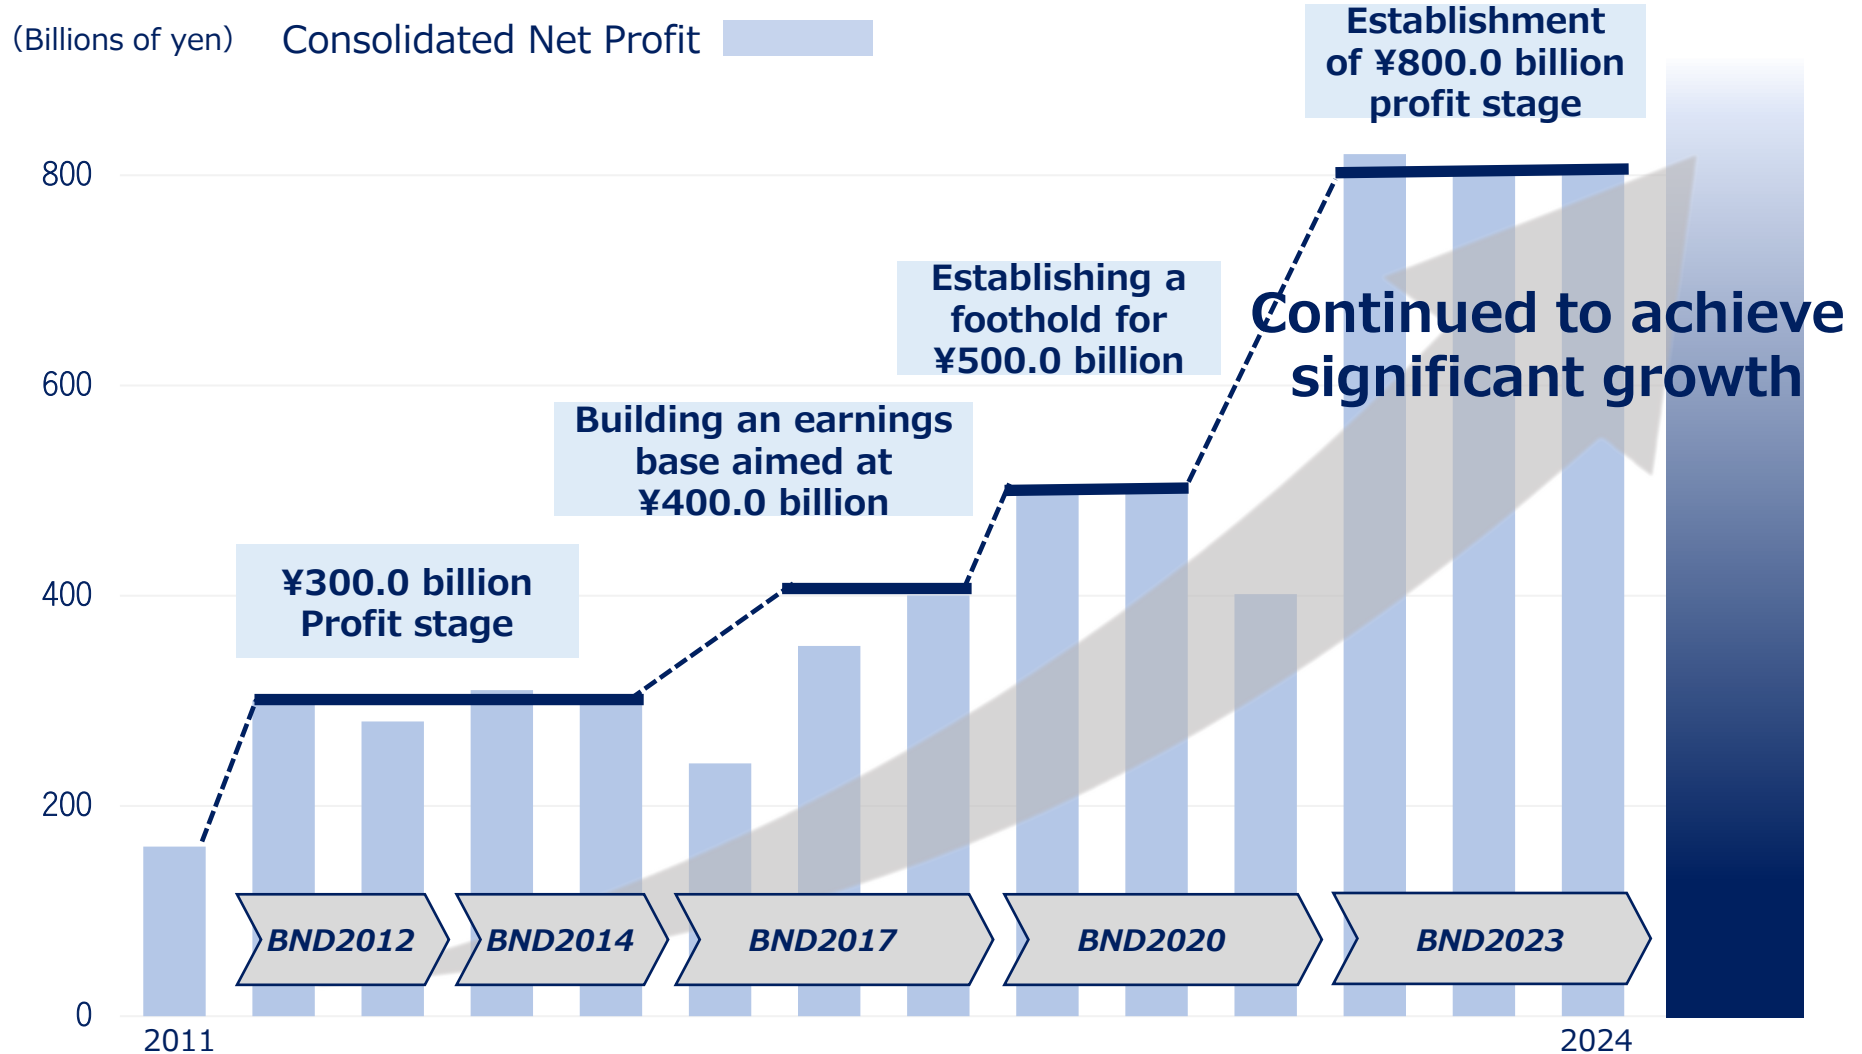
(Billions of yen) Consolidated Net Profit

Establishment of ¥800.0 billion profit stage

800

600

400

200

0

Establishing a foothold for ¥500.0 billion

Continued to achieve significant growth

Building an earnings base aimed at ¥400.0 billion

¥300.0 billion Profit stage

BND2012

BND2014

BND2017

BND2020

BND2023

2011

2024